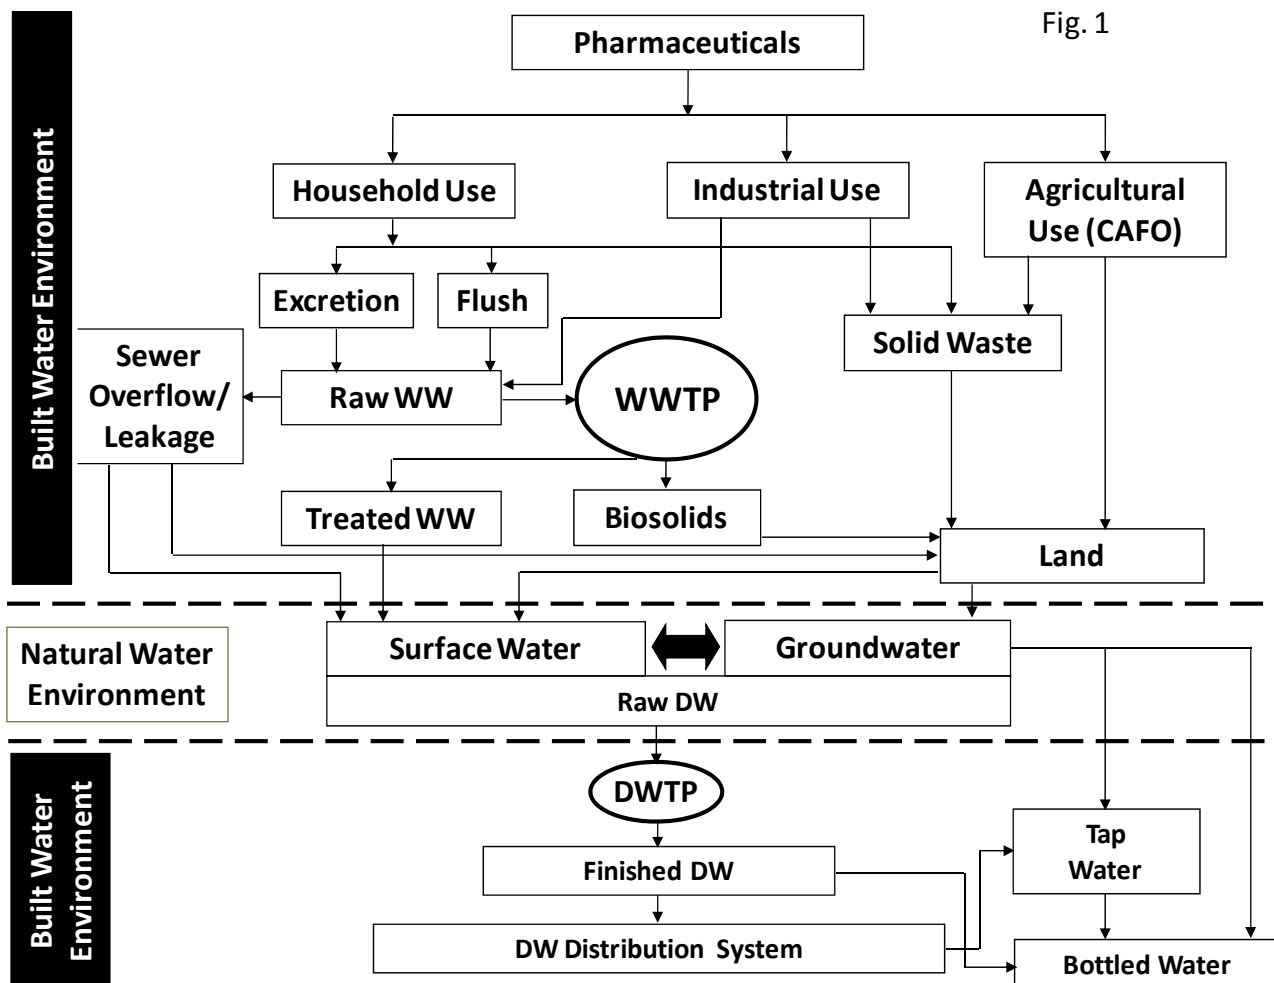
Fig. 1

Built Water Environment

Pharmaceuticals

Household Use

Industrial Use

Agricultural Use (CAFO)

Excretion

Flush

Solid Waste

Sewer Overflow/ Leakage

Raw WW

WWTP

Treated WW

Biosolids

Land

Natural Water Environment

Surface Water

Groundwater

Raw DW

Built Water Environment

DWTP

Tap Water

Finished DW

DW Distribution System

Bottled Water